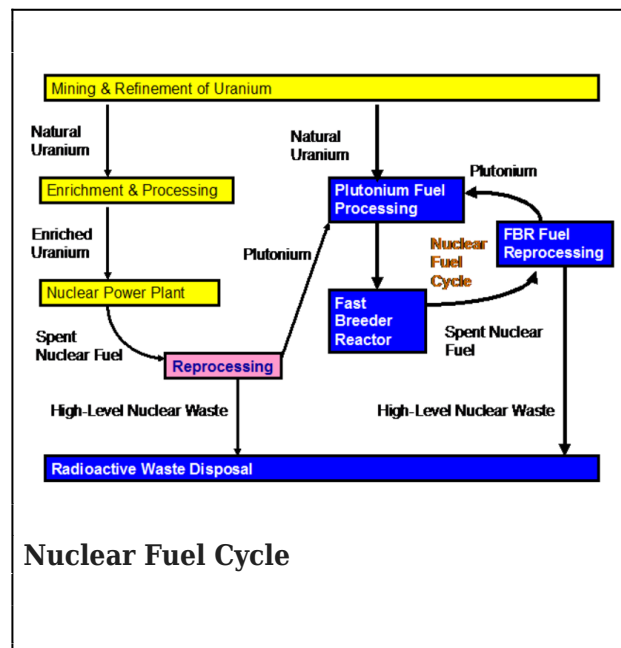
Mining & Refinement of Uranium

Natural Uranium

Enrichment & Processing

Enriched Uranium

Nuclear Power Plant

Spent Nuclear Fuel

Reprocessing

Plutonium

Natural Uranium

Plutonium Fuel Processing

Plutonium

FBR Fuel Reprocessing

Nuclear Fuel Cycle

Fast Breeder Reactor

Spent Nuclear Fuel

High-Level Nuclear Waste

High-Level Nuclear Waste

Radioactive Waste Disposal

Nuclear Fuel Cycle